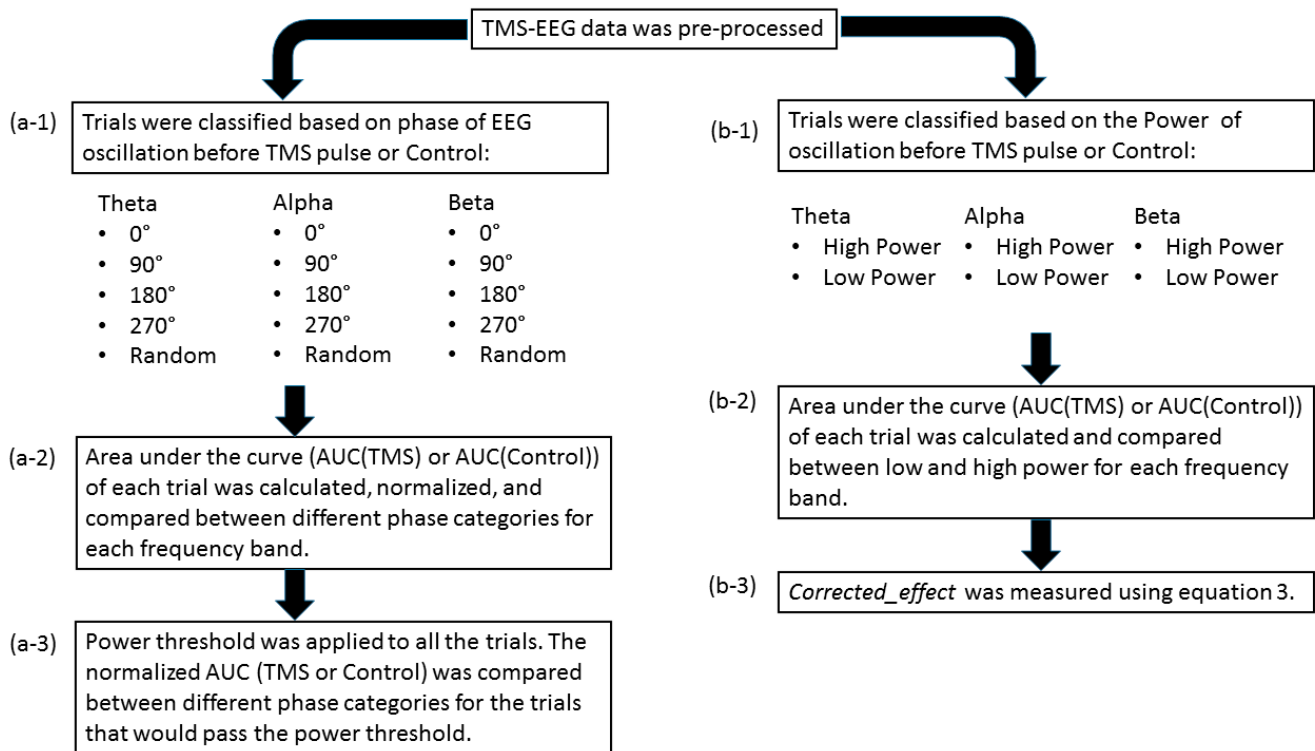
TMS-EEG data was pre-processed

(a-1) Trials were classified based on phase of EEG oscillation before TMS pulse or Control:

Theta
• 0°
• 90°
• 180°
• 270°
• Random

Alpha
• 0°
• 90°
• 180°
• 270°
• Random

Beta
• 0°
• 90°
• 180°
• 270°
• Random

(a-2) Area under the curve (AUC(TMS) or AUC(Control)) of each trial was calculated, normalized, and compared between different phase categories for each frequency band.

(a-3) Power threshold was applied to all the trials. The normalized AUC (TMS or Control) was compared between different phase categories for the trials that would pass the power threshold.

(b-1) Trials were classified based on the Power of oscillation before TMS pulse or Control:

Theta
• High Power
• Low Power

Alpha
• High Power
• Low Power

Beta
• High Power
• Low Power

(b-2) Area under the curve (AUC(TMS) or AUC(Control)) of each trial was calculated and compared between low and high power for each frequency band.

(b-3) Corrected_effect was measured using equation 3.